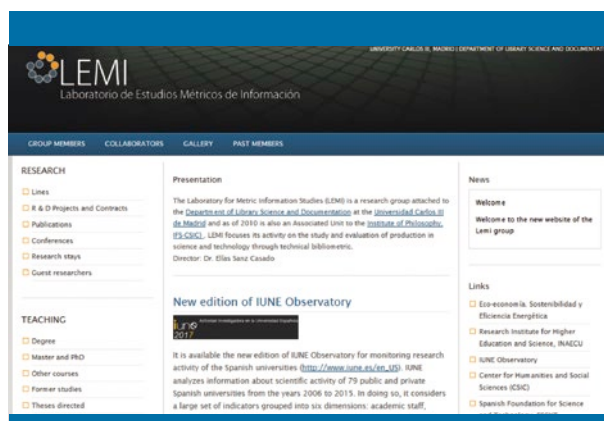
UNIVERSITY CARLOS III, MADRID | DEPARTMENT OF LIBRARY SCIENCE AND DOCUMENTAT

LEMI
Laboratorio de Estudios Métricos de Información

GROUP MEMBERS COLLABORATORS GALLERY PAST MEMBERS

RESEARCH
Lines
R & D Projects and Contracts
Publications
Conferences
Research stays
Guest researchers

TEACHING
Degree
Master and PhD
Other courses
Former studies
Theses directed

Presentation

The Laboratory for Metric Information Studies (LEMI) is a research group attached to the Department of Library Science and Documentation at the Universidad Carlos III de Madrid and as of 2010 is also an Associated Unit to the Institute of Philosophy IFS-CSIC). LEMI focuses its activity on the study and evaluation of production in science and technology through technical bibliometric.
Director: Dr. Elías Sanz Casado

New edition of IUNE Observatory

iune 2017 Actividad Investigadora en la Universidad Española

It is available the new edition of IUNE Observatory for monitoring research activity of the Spanish universities (http://www.iune.es/en_US). IUNE analyzes information about scientific activity of 79 public and private Spanish universities from the years 2006 to 2015. In doing so, it considers a large set of indicators grouped into six dimensions: academic staff,

News

Welcome

Welcome to the new website of the Lemi group

Links
Eco-economía. Sostenibilidad y Eficiencia Energética
Research Institute for Higher Education and Science, INAECU
IUNE Observatory
Center for Humanities and Social Sciences (CSIC)
Spanish Foundation for Science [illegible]